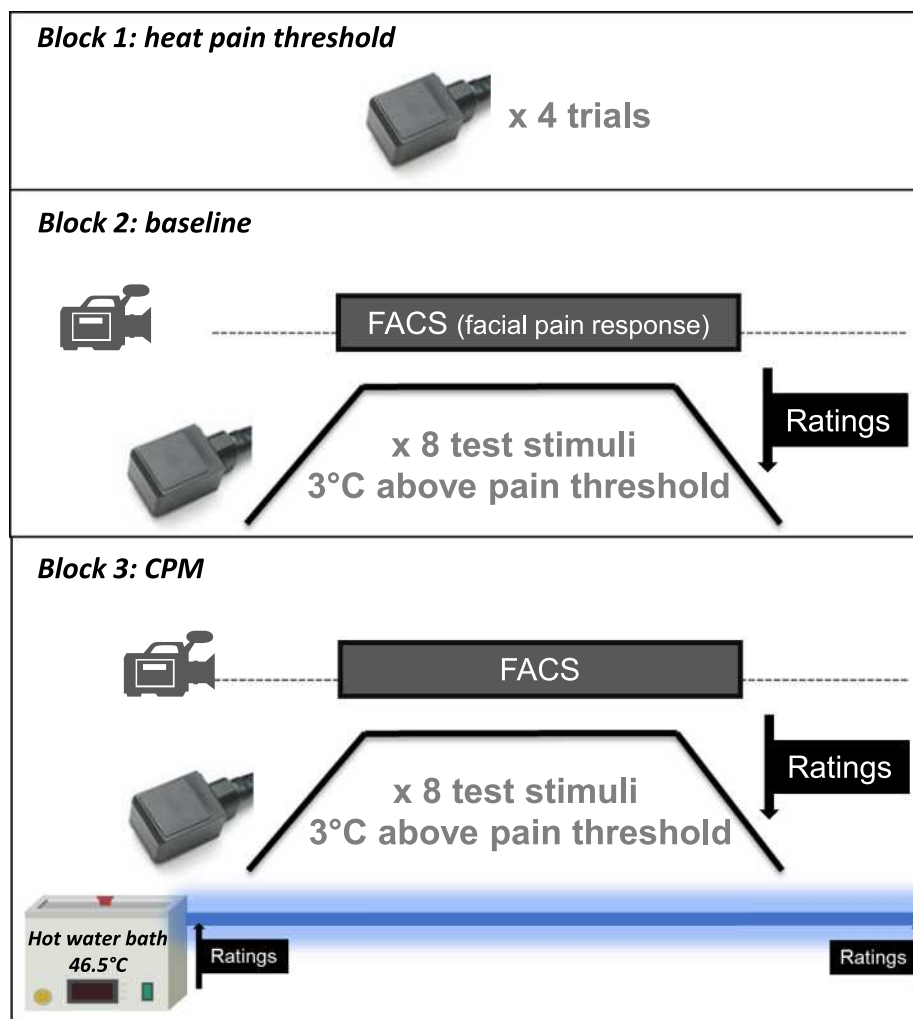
Block 1: heat pain threshold

x 4 trials

Block 2: baseline

FACS (facial pain response)

Ratings

x 8 test stimuli
3°C above pain threshold

Block 3: CPM

FACS

Ratings

x 8 test stimuli
3°C above pain threshold

Hot water bath
46.5°C

Ratings

Ratings